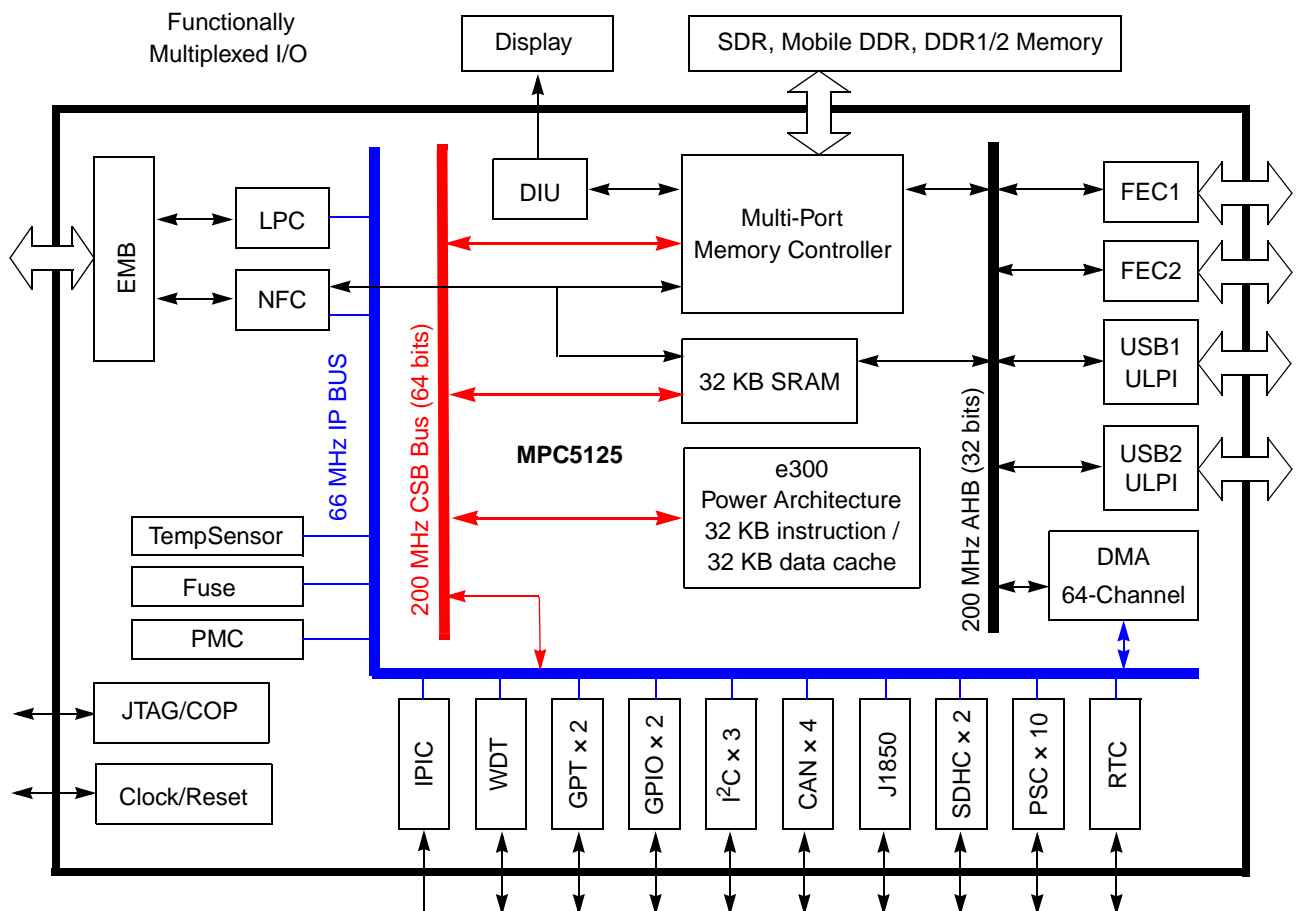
Functionally Multiplexed I/O

Display

SDR, Mobile DDR, DDR1/2 Memory

EMB

LPC

NFC

DIU

Multi-Port Memory Controller

FEC1

FEC2

USB1 ULPI

USB2 ULPI

32 KB SRAM

66 MHz IP BUS

200 MHz CSB Bus (64 bits)

200 MHz AHB (32 bits)

MPC5125

e300 Power Architecture 32 KB instruction / 32 KB data cache

DMA 64-Channel

TempSensor

Fuse

PMC

JTAG/COP

Clock/Reset

IPIC

WDT

GPT × 2

GPIO × 2

$I^2C$ × 3

CAN × 4

J1850

SDHC × 2

PSC × 10

RTC